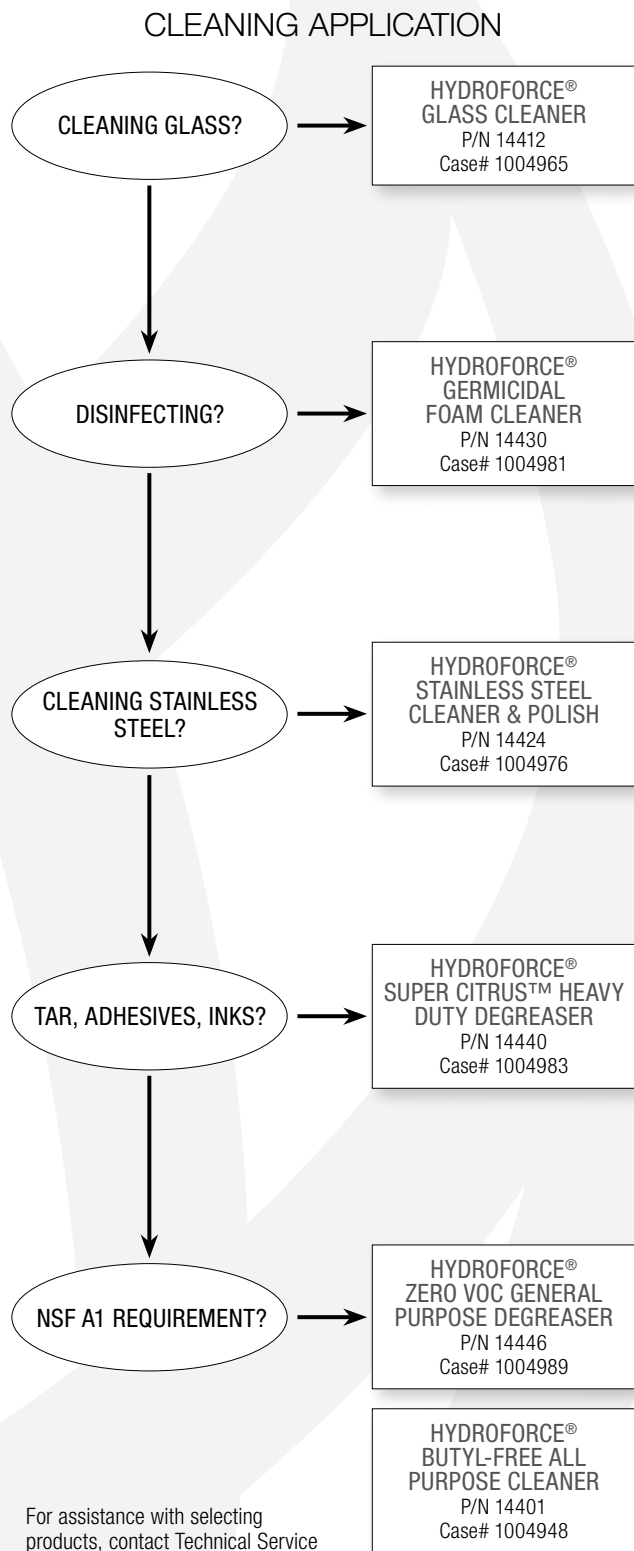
CLEANING APPLICATION

CLEANING GLASS?

HYDROFORCE®
GLASS CLEANER
P/N 14412
Case# 1004965

DISINFECTING?

HYDROFORCE®
GERMICIDAL
FOAM CLEANER
P/N 14430
Case# 1004981

CLEANING STAINLESS STEEL?

HYDROFORCE®
STAINLESS STEEL
CLEANER & POLISH
P/N 14424
Case# 1004976

TAR, ADHESIVES, INKS?

HYDROFORCE®
SUPER CITRUS™ HEAVY DUTY DEGREASER
P/N 14440
Case# 1004983

NSF A1 REQUIREMENT?

HYDROFORCE®
ZERO VOC GENERAL PURPOSE DEGREASER
P/N 14446
Case# 1004989

HYDROFORCE®
BUTYL-FREE ALL PURPOSE CLEANER
P/N 14401
Case# 1004948

For assistance with selecting products, contact Technical Service